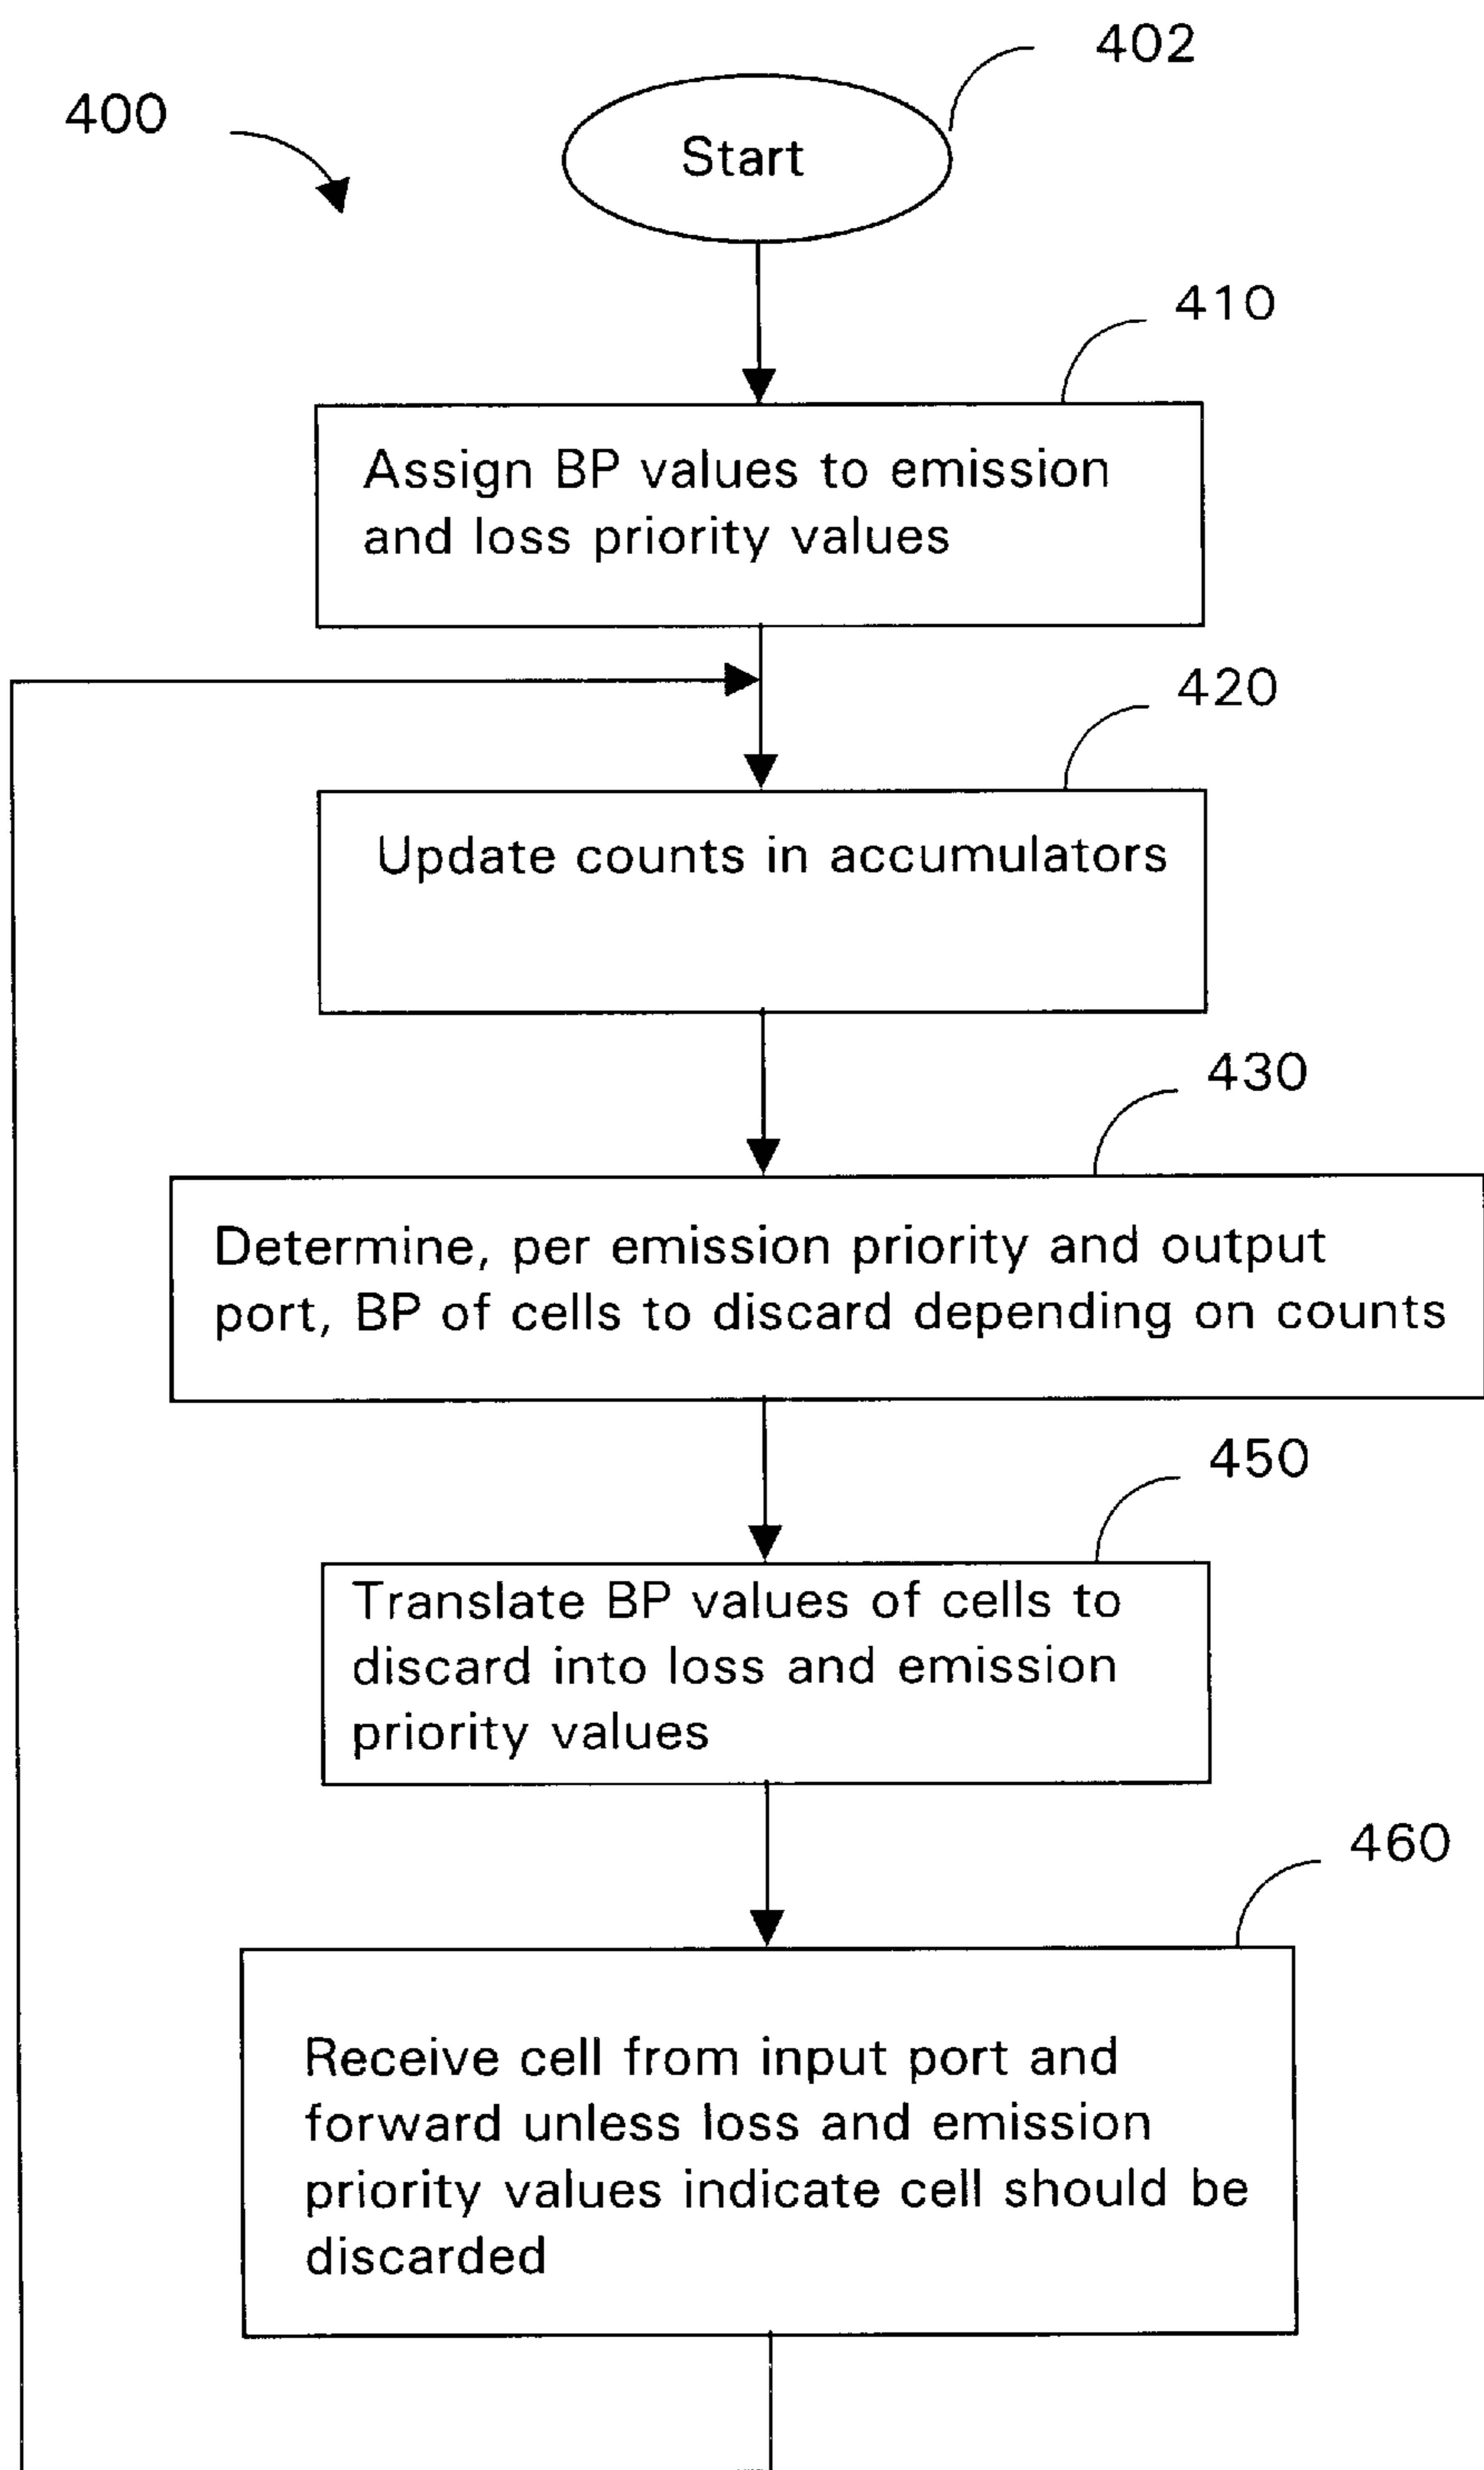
400

402

Start

410

Assign BP values to emission and loss priority values

420

Update counts in accumulators

430

Determine, per emission priority and output port, BP of cells to discard depending on counts

450

Translate BP values of cells to discard into loss and emission priority values

460

Receive cell from input port and forward unless loss and emission priority values indicate cell should be discarded